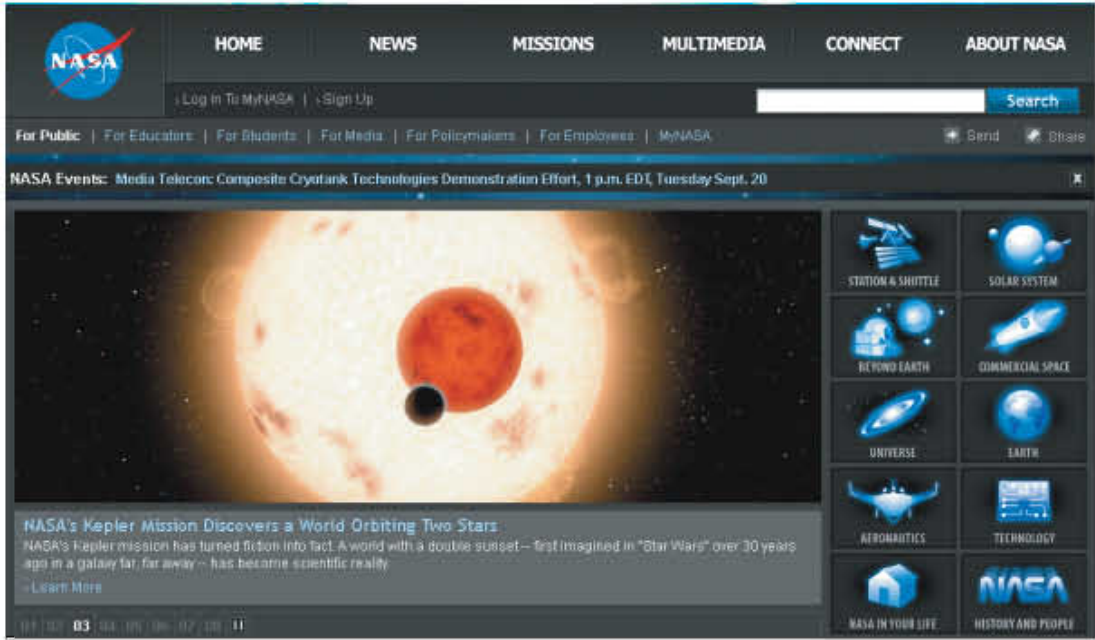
NASA

HOME | NEWS | MISSIONS | MULTIMEDIA | CONNECT | ABOUT NASA

› Log In To MyNASA | › Sign Up

Search

For Public | For Educators | For Students | For Media | For Policymakers | For Employees | MyNASA

Send | Share

NASA Events: Media Telecon: Composite Cryotank Technologies Demonstration Effort, 1 p.m. EDT, Tuesday Sept. 20

STATION & SHUTTLE
SOLAR SYSTEM
BEYOND EARTH
COMMERCIAL SPACE
UNIVERSE
EARTH
AERONAUTICS
TECHNOLOGY
NASA IN YOUR LIFE
NASA
HISTORY AND PEOPLE

NASA's Kepler Mission Discovers a World Orbiting Two Stars

NASA's Kepler mission has turned fiction into fact. A world with a double sunset -- first imagined in "Star Wars" over 30 years ago in a galaxy far, far away -- has become scientific reality.

› Learn More

01 02 03 04 05 06 07 08 II